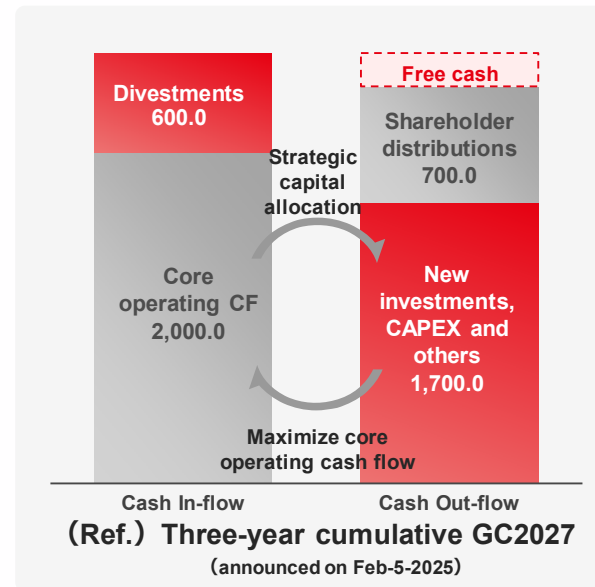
Divestments
600.0

Core operating CF
2,000.0

Strategic capital allocation

Maximize core operating cash flow

Free cash

Shareholder distributions
700.0

New investments, CAPEX and others
1,700.0

Cash In-flow

Cash Out-flow

（Ref.）Three-year cumulative GC2027
（announced on Feb-5-2025）